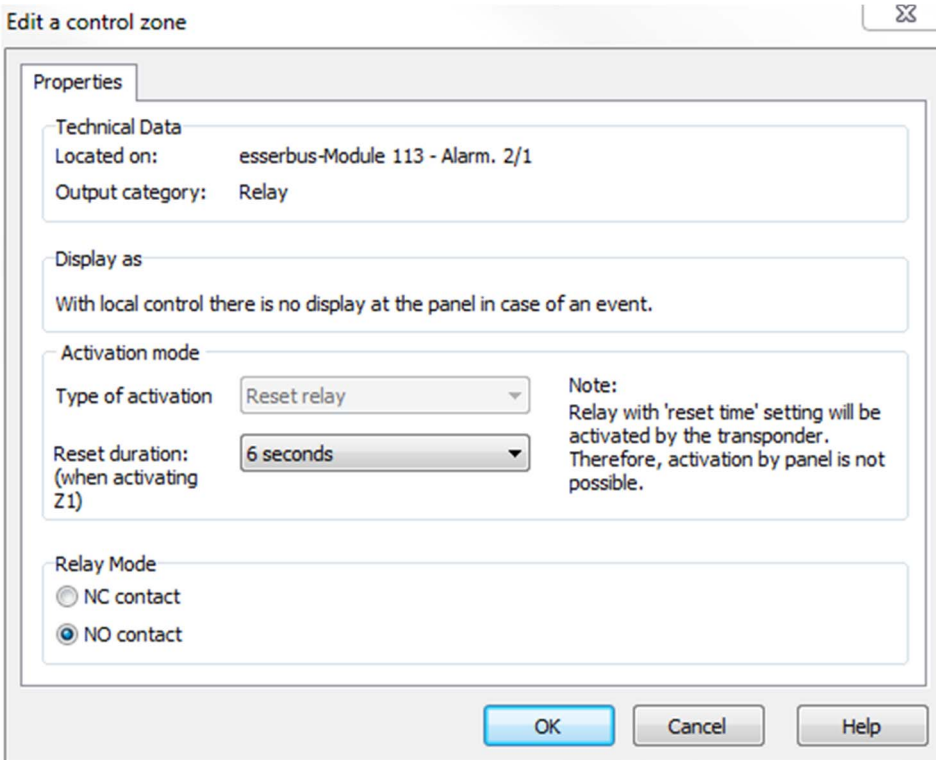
Edit a control zone

Properties

Technical Data

Located on: esserbus-Module 113 - Alarm. 2/1

Output category: Relay

Display as

With local control there is no display at the panel in case of an event.

Activation mode

Type of activation Reset relay

Reset duration: (when activating Z1) 6 seconds

Note:
Relay with 'reset time' setting will be activated by the transponder. Therefore, activation by panel is not possible.

Relay Mode

NC contact

NO contact

OK Cancel Help